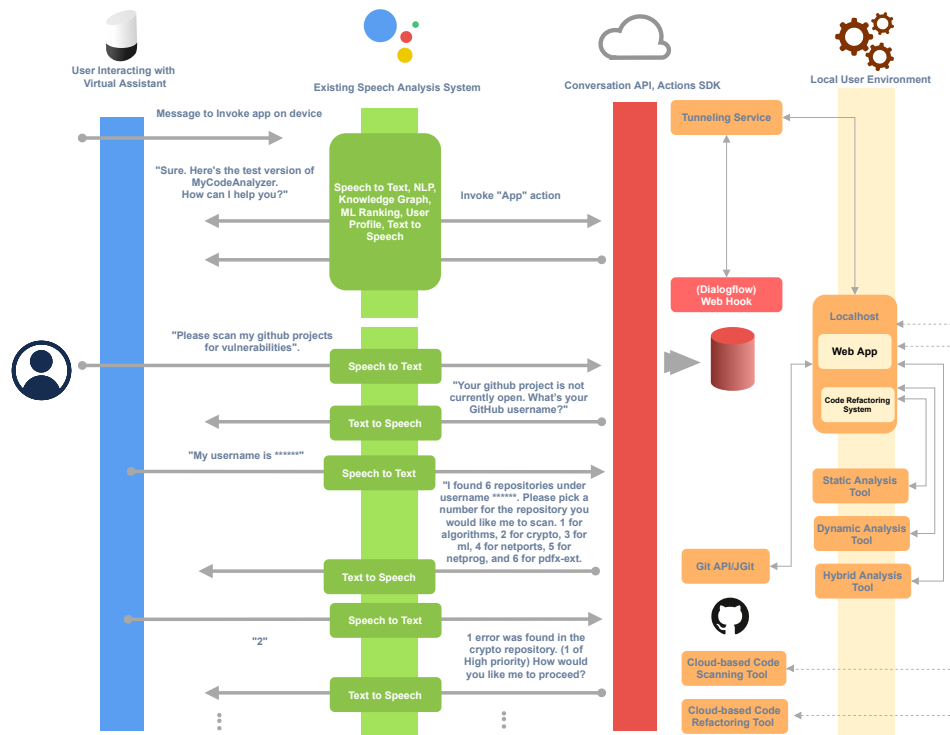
User Interacting with Virtual Assistant

Existing Speech Analysis System

Conversation API, Actions SDK

Local User Environment

Message to Invoke app on device

Tunneling Service

"Sure. Here's the test version of MyCodeAnalyzer. How can I help you?"

Speech to Text, NLP, Knowledge Graph, ML Ranking, User Profile, Text to Speech

Invoke "App" action

(Dialogflow) Web Hook

Localhost

"Please scan my github projects for vulnerabilities".

Speech to Text

Web App

"Your github project is not currently open. What's your GitHub username?"

Code Refactoring System

Text to Speech

"My username is ******"

Speech to Text

"I found 6 repositories under username ******. Please pick a number for the repository you would like me to scan. 1 for algorithms, 2 for crypto, 3 for ml, 4 for netports, 5 for netprog, and 6 for pdfx-ext.

Static Analysis Tool

Dynamic Analysis Tool

Git API/JGit

Text to Speech

Hybrid Analysis Tool

Speech to Text

"2"

1 error was found in the crypto repository. (1 of High priority) How would you like me to proceed?

Cloud-based Code Scanning Tool

Text to Speech

Cloud-based Code Refactoring Tool